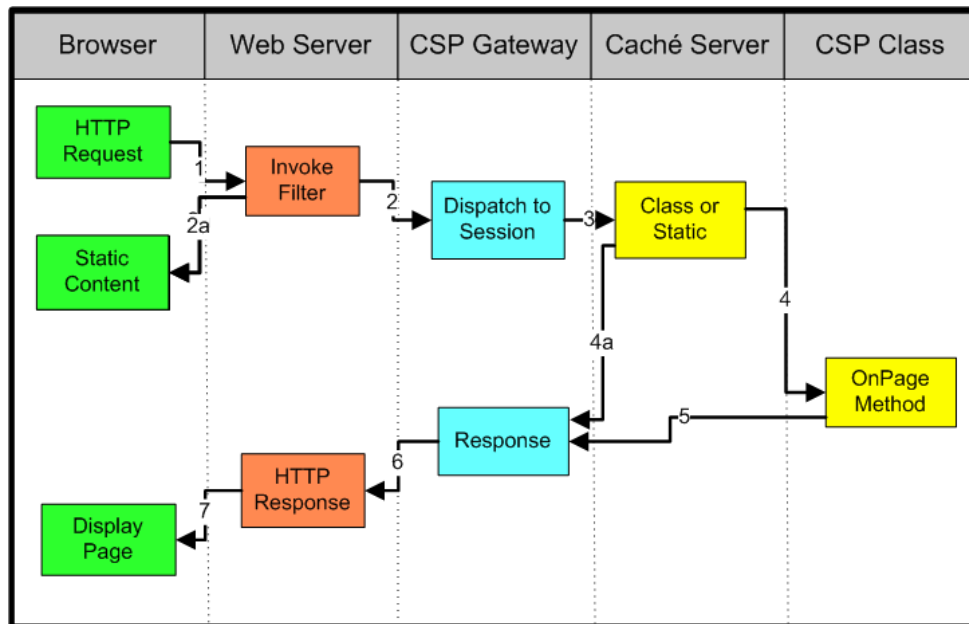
| Browser | Web Server | CSP Gateway | Caché Server | CSP Class |
|---|---|---|---|---|

HTTP Request

1

Invoke Filter

2a

2

Dispatch to Session

3

Class or Static

Static Content

4

4a

OnPage Method

5

Response

6

HTTP Response

7

Display Page